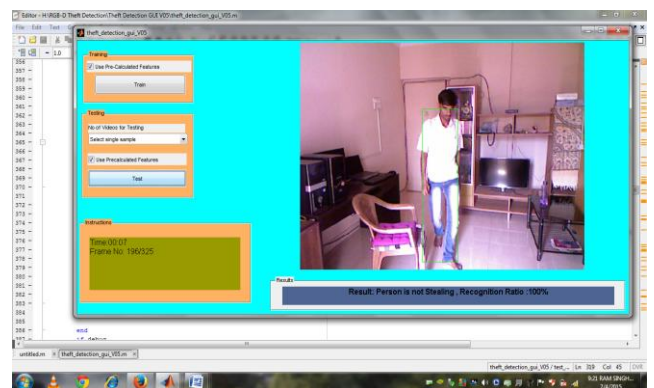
Editor - H:\RGB-D Theft Detection\Theft Detection GUI V05\theft_detection_gui_V05.m

File Edit Text

1.0

theft_detection_gui_V05

Training

Use Pre-Calculated Features

Train

Testing

No of Videos for Testing

Select single sample

Use Precalculated Features

Test

Instructions

Time:00:07
Frame No: 196/325

Results

Result: Person is not Stealing , Recognition Ratio :100%

356
357
358
359
360
361
362
363
364
365
366
367
368
369
370
371
372
373
374
375
376
377
378
379
380
381
382
383
384
385
386
387

end

if debug

untitled.m × theft_detection_gui_V05.m ×

theft_detection_gui_V05 / test_... Ln 319 Col 45 OVR

9:21 RAM SINGH
7/8/2015